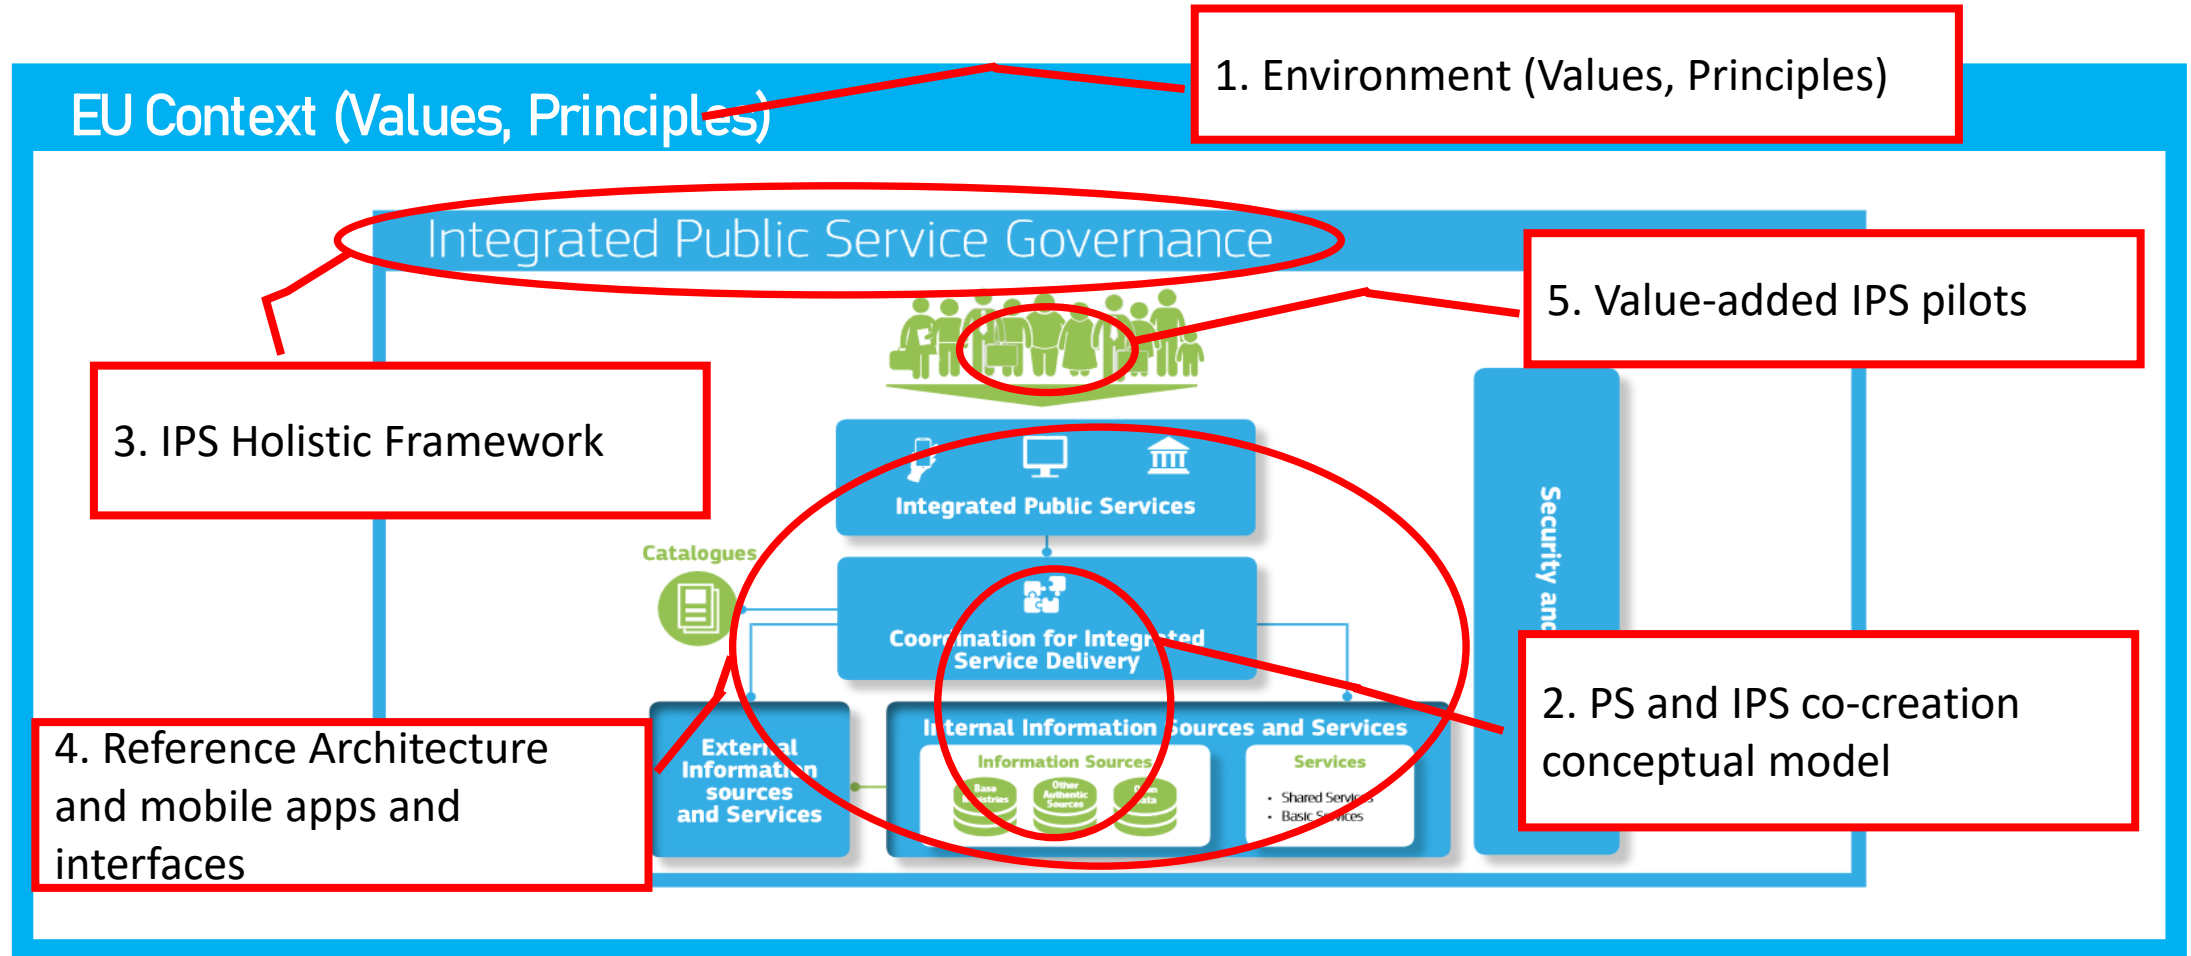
EU Context (Values, Principles)

1. Environment (Values, Principles)

Integrated Public Service Governance

5. Value-added IPS pilots

3. IPS Holistic Framework

Integrated Public Services

Security anc

Catalogues

Coordination for Integrated Service Delivery

2. PS and IPS co-creation conceptual model

4. Reference Architecture and mobile apps and interfaces

External Information sources and Services

Internal Information Sources and Services

Information Sources

Base Registries

Other Authentic Sources

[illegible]

Services

• Shared Services
• Basic Services